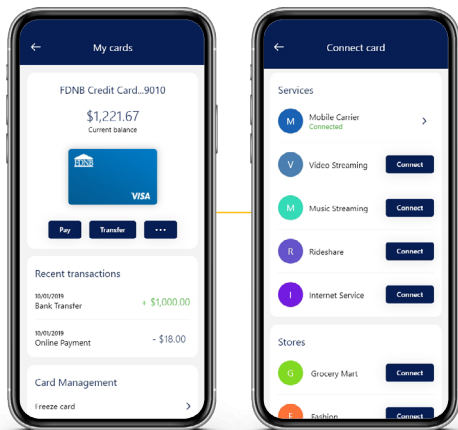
←
My cards

FDNB Credit Card...9010

$1,221.67
Current balance

FDNB
VISA

Pay
Transfer
...

Recent transactions

10/01/2019
Bank Transfer
+ $1,000.00

10/01/2019
Online Payment
- $18.00

Card Management

Freeze card
>

←
Connect card

Services

M
Mobile Carrier
Connected
>

V
Video Streaming
Connect

M
Music Streaming
Connect

R
Rideshare
Connect

I
Internet Service
Connect

Stores

G
Grocery Mart
Connect

F
Fashion
Connect